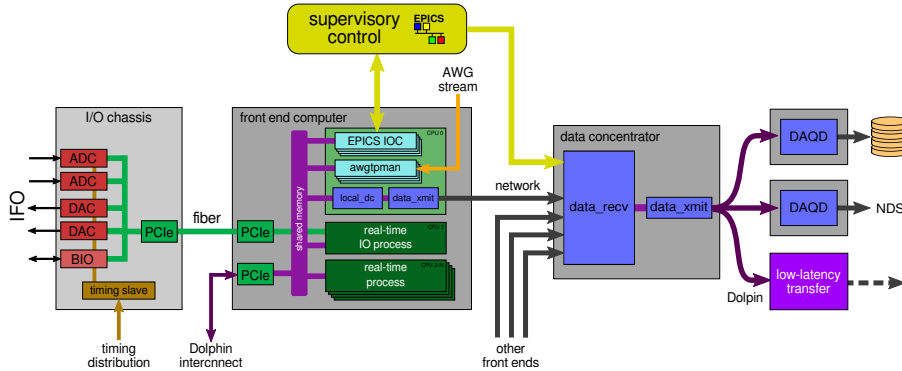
supervisory control

EPICS

AWG stream

I/O chassis

IFO

ADC

ADC

DAC

DAC

BIO

timing slave

timing distribution

PCIe

fiber

front end computer

shared memory

CPU 0

EPICS IOC

awgtpman

local_dc

data_xmit

PCIe

PCIe

CPU 1

real-time IO process

CPU 2/3/4

real-time process

Dolphin intercnnect

network

other front ends

data concentrator

data_recv

data_xmit

DAQD

DAQD

NDS

low-latency transfer

Dolphin